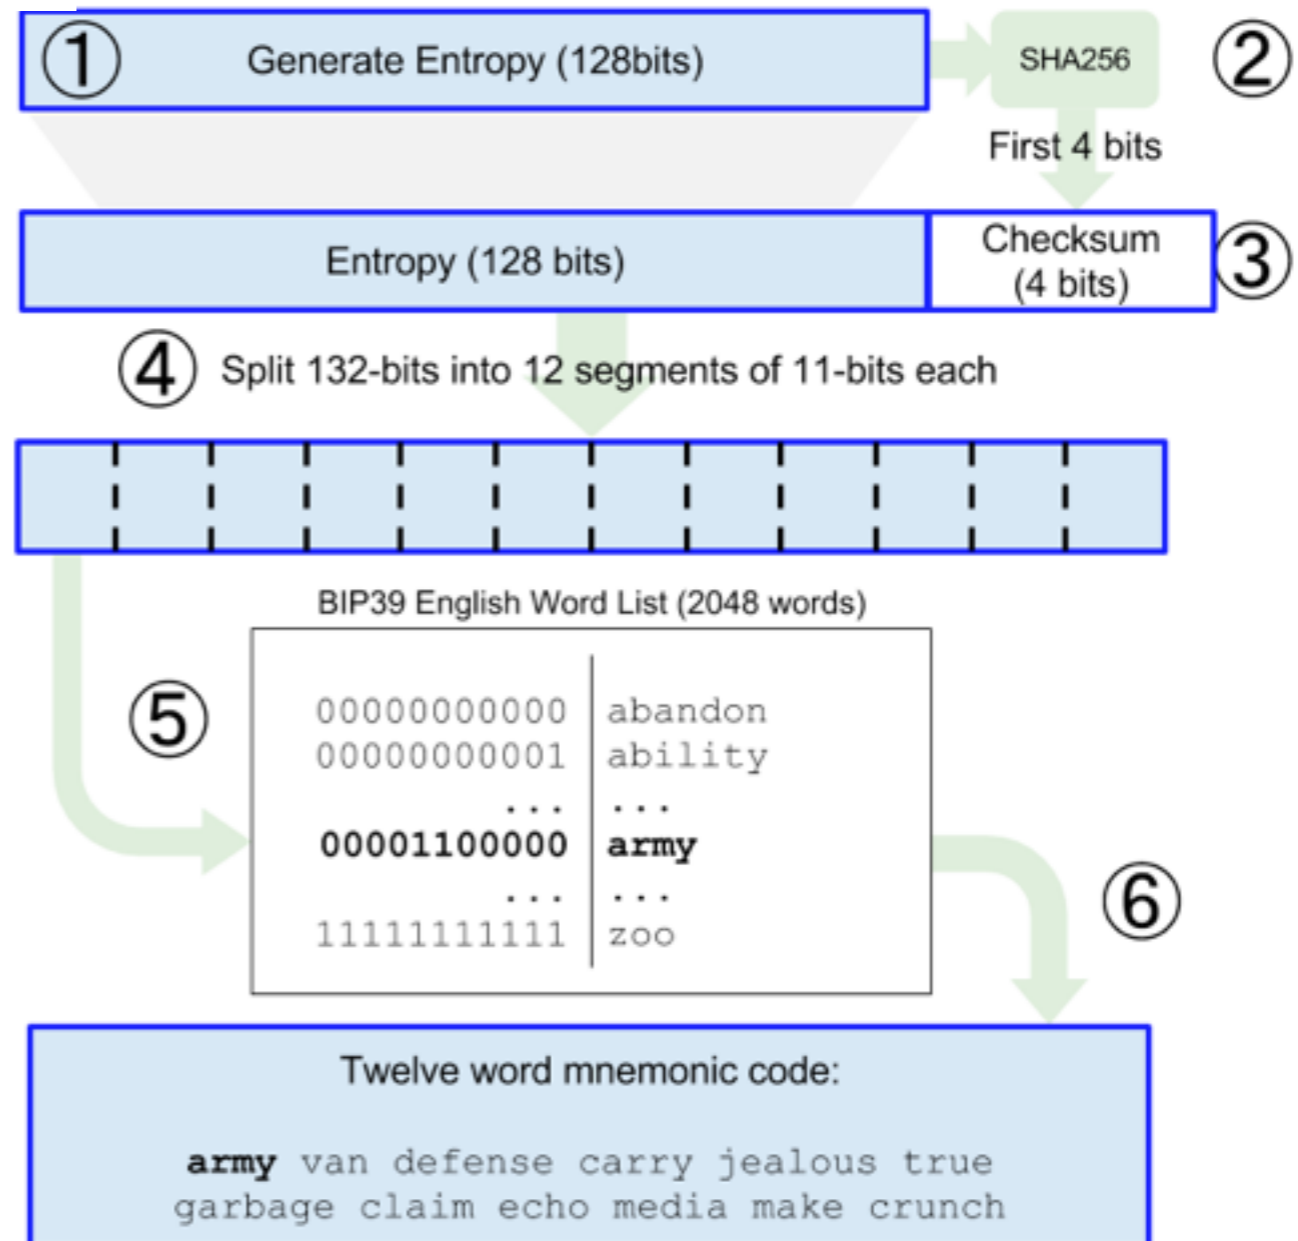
① Generate Entropy (128bits)

SHA256 ②

First 4 bits

Entropy (128 bits)

Checksum (4 bits) ③

④ Split 132-bits into 12 segments of 11-bits each

BIP39 English Word List (2048 words)

⑤

| | |
|---|---|
| 00000000000 | abandon |
| 00000000001 | ability |
| ... | ... |
| **00001100000** | **army** |
| ... | ... |
| 11111111111 | zoo |

⑥

Twelve word mnemonic code:

**army** van defense carry jealous true garbage claim echo media make crunch